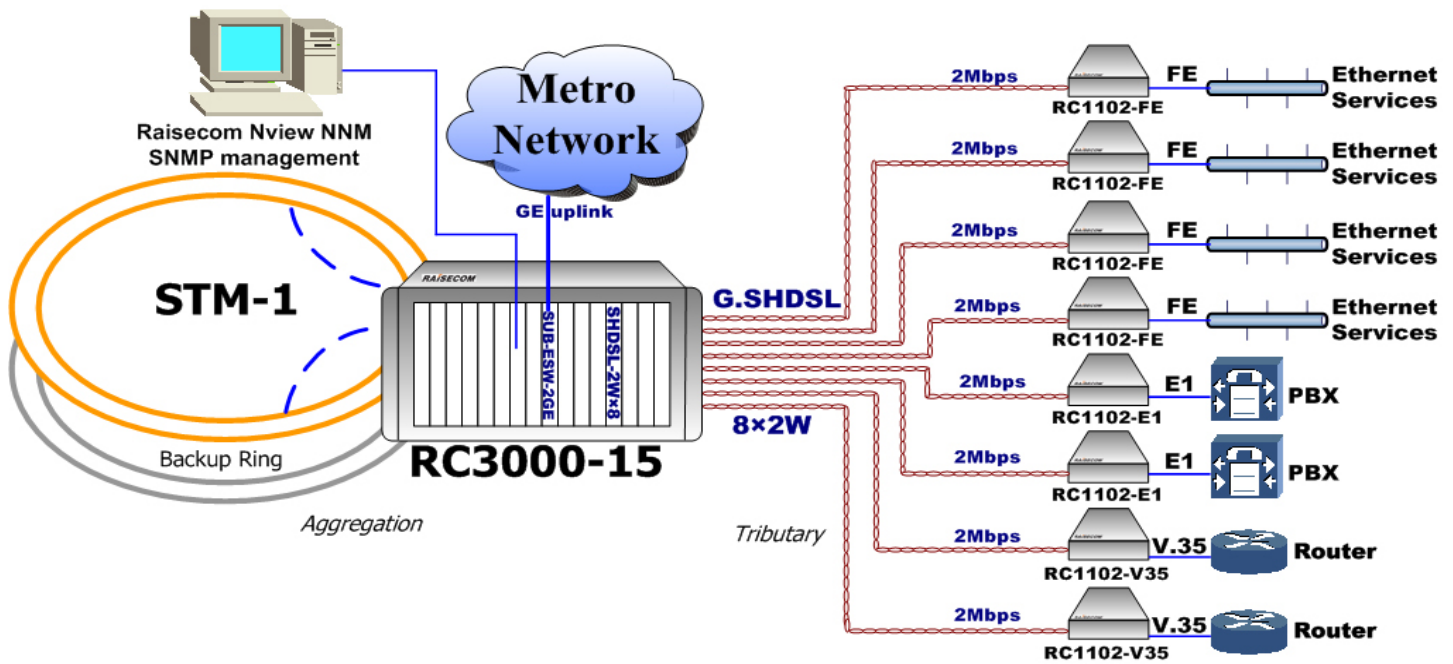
Raisecom Nview NNM
SNMP management

Metro
Network

GE uplink

STM-1

Backup Ring

Aggregation

RAISECOM

SUB-ESW-2GE

SHDSL-2W×8

RC3000-15

G.SHDSL

8×2W

Tributary

2Mbps
RAISECOM
RC1102-FE
FE
Ethernet
Services

2Mbps
RAISECOM
RC1102-FE
FE
Ethernet
Services

2Mbps
RAISECOM
RC1102-FE
FE
Ethernet
Services

2Mbps
RAISECOM
RC1102-FE
FE
Ethernet
Services

2Mbps
RAISECOM
RC1102-E1
E1
PBX

2Mbps
RAISECOM
RC1102-E1
E1
PBX

2Mbps
RAISECOM
RC1102-V35
V.35
Router

2Mbps
RAISECOM
RC1102-V35
V.35
Router